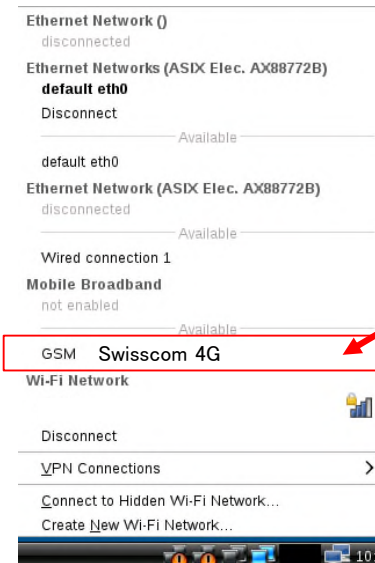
Ethernet Network ()
disconnected
Ethernet Networks (ASIX Elec. AX88772B)
default eth0
Disconnect
Available
default eth0
Ethernet Network (ASIX Elec. AX88772B)
disconnected
Available
Wired connection 1
Mobile Broadband
not enabled
Available
GSM Swisscom 4G
Wi-Fi Network
Disconnect
VPN Connections
Connect to Hidden Wi-Fi Network...
Create New Wi-Fi Network...
10